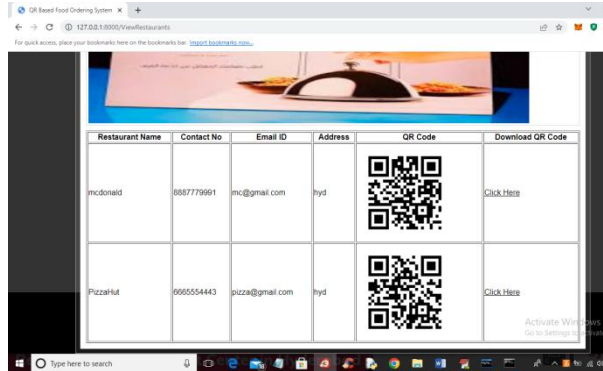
QR Based Food Ordering System ×

127.0.0.1:8000/ViewRestaurants

For quick access, place your bookmarks here on the bookmarks bar. Import bookmarks now...

| Restaurant Name | Contact No | Email ID | Address | QR Code | Download QR Code |
|---|---|---|---|---|---|
| mcdonald | 8887779991 | mc@gmail.com | hyd | | Click Here |
| PizzaHut | 6665554443 | pizza@gmail.com | hyd | | Click Here |

Activate Windows
Go to Settings to activate Windows.

Type here to search